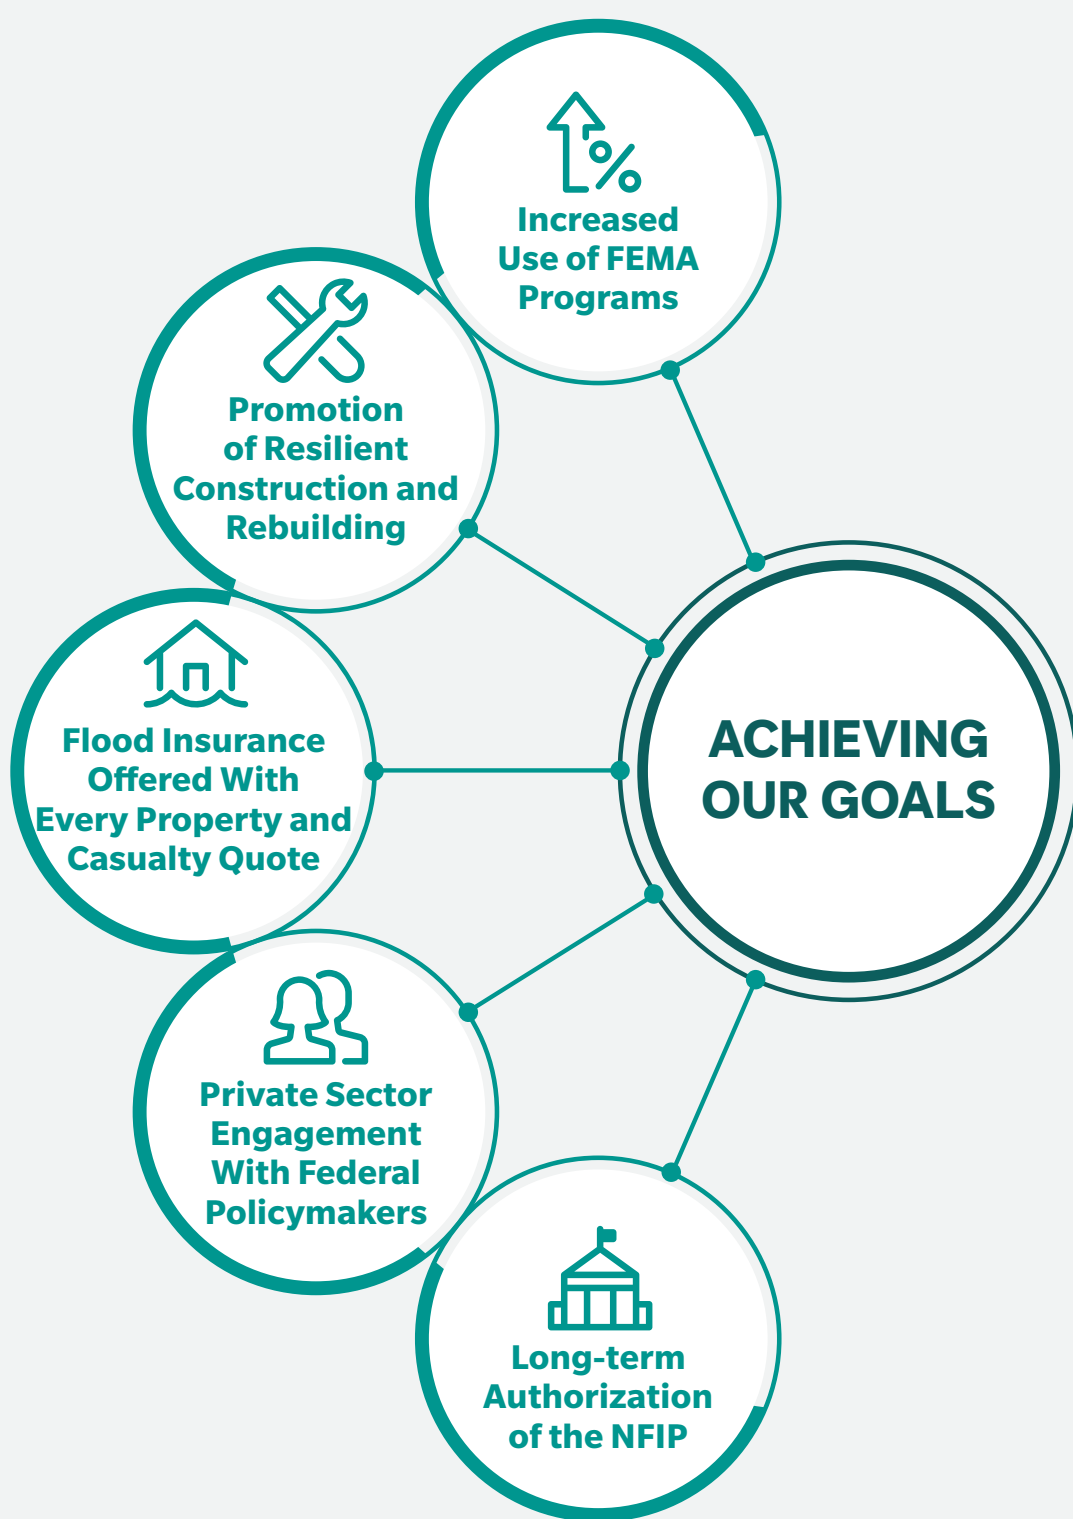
Increased Use of FEMA Programs

Promotion of Resilient Construction and Rebuilding

Flood Insurance Offered With Every Property and Casualty Quote

ACHIEVING OUR GOALS

Private Sector Engagement With Federal Policymakers

Long-term Authorization of the NFIP